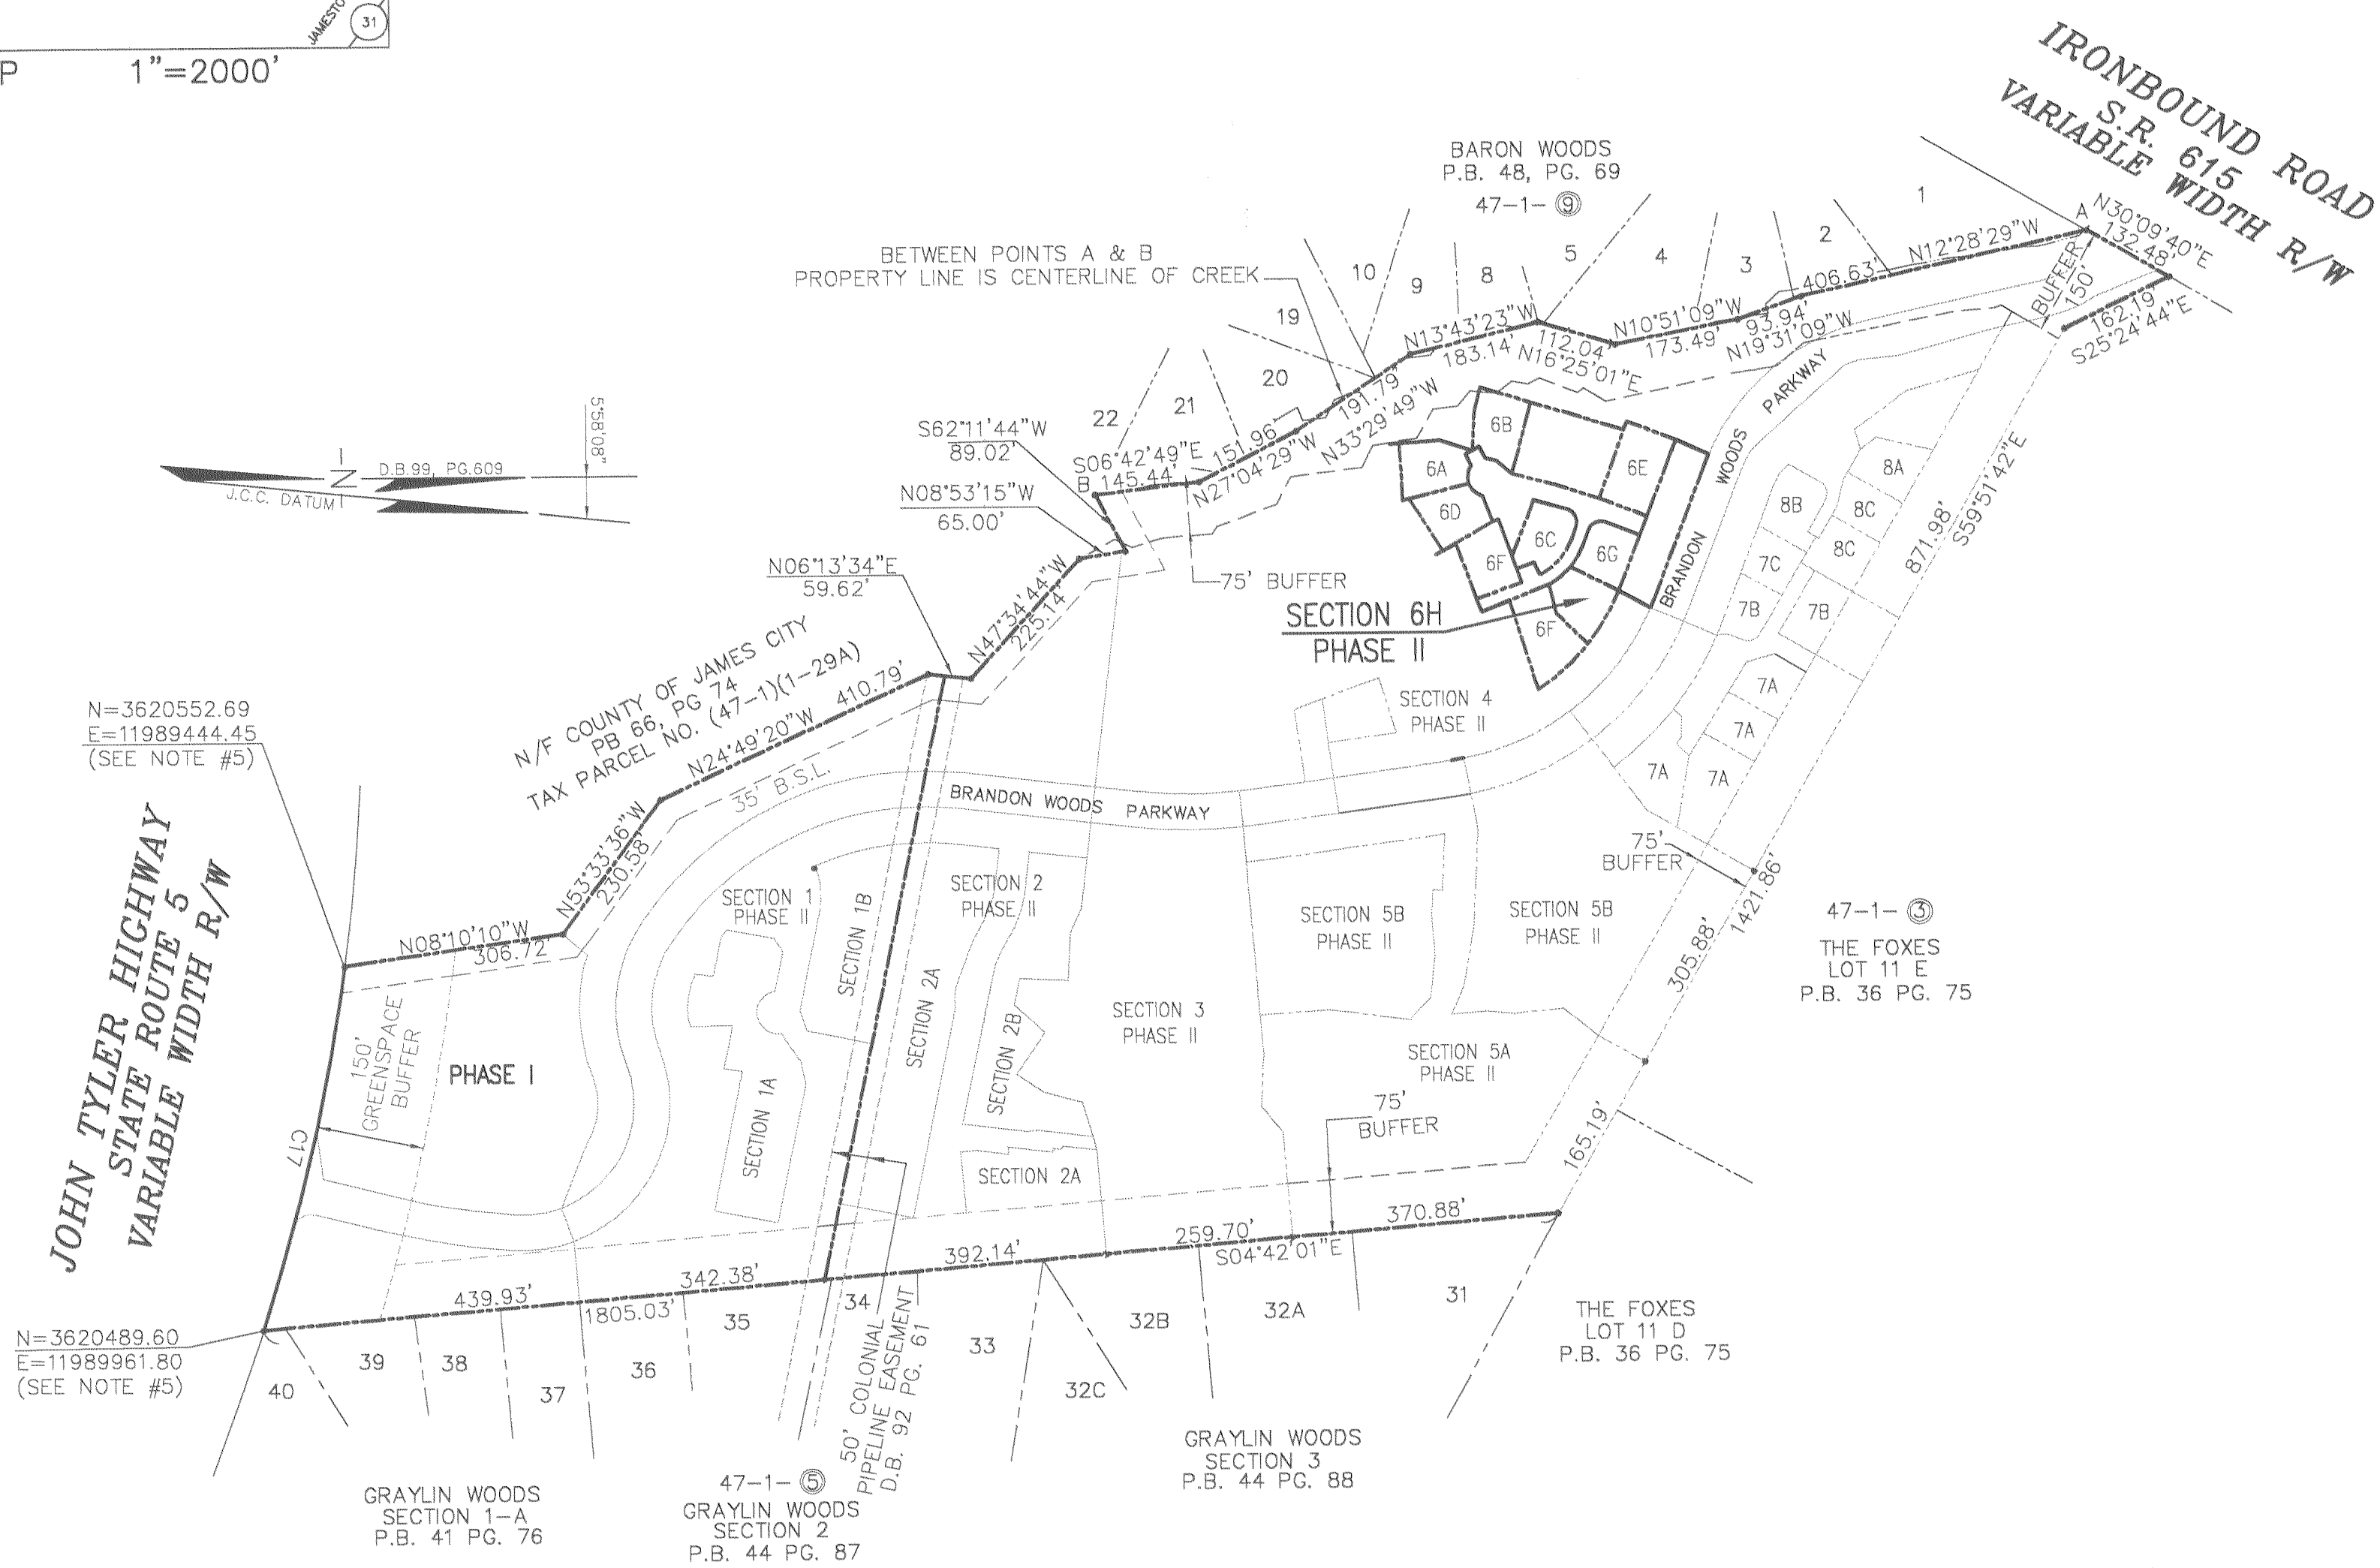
JAMESTO 31

P 1"=2000'

IRONBOUND ROAD
S.R. 615
VARIABLE WIDTH R/W

BARON WOODS
P.B. 48, PG. 69
47-1- 9

BETWEEN POINTS A & B
PROPERTY LINE IS CENTERLINE OF CREEK

1 2 3 4 5 8 9 10 19 20 21 22

A N30°09'40"E 132.48'
N12°28'29"W
406.63'
93.94'
N10°51'09"W 173.49'
N19°31'09"W
N13°43'23"W
112.04'
183.14'
N16°25'01"E
191.79'
N33°29'49"W
N27°04'29"W
151.96'
S06°42'49"E
B 145.44'
S62°11'44"W
89.02'
N08°53'15"W
65.00'
N06°13'34"E
59.62'
N47°34'44"W
225.14'
BUFFER 150
162.19'
S25°24'44"E

5°58'08"
D.B.99, PG.609
J.C.C. DATUM
N

75' BUFFER
SECTION 6H
PHASE II
6A 6B 6C 6D 6E 6F 6F 6G 6F
BRANDON WOODS PARKWAY
8A 8B 8C 8C 7C 7B 7B 7A 7A 7A 7A
871.98'
S59°51'42"E
SECTION 4
PHASE II

N/F COUNTY OF JAMES CITY
PB 66, PG 74
TAX PARCEL NO. (47-1)(1-29A)
N24°49'20"W 410.79'
35' B.S.L.
BRANDON WOODS PARKWAY

N=3620552.69
E=11989444.45
(SEE NOTE #5)

N53°33'36"W
230.58'
N08°10'10"W
306.72'

JOHN TYLER HIGHWAY
STATE ROUTE 5
VARIABLE WIDTH R/W

C17
150' GREENSPACE BUFFER
PHASE I
SECTION 1
PHASE II
SECTION 1B
SECTION 1A
SECTION 2A
SECTION 2
PHASE II
SECTION 2B
SECTION 2A
SECTION 3
PHASE II
SECTION 5B
PHASE II
SECTION 5B
PHASE II
SECTION 5A
PHASE II
75' BUFFER
75' BUFFER
1421.86'
305.88'
165.19'

47-1- 3
THE FOXES
LOT 11 E
P.B. 36 PG. 75

439.93'
1805.03'
342.38'
392.14'
259.70'
S04°42'01"E
370.88'

N=3620489.60
E=11989961.80
(SEE NOTE #5)

40 39 38 37 36 35 34 33 32C 32B 32A 31

50' COLONIAL PIPELINE EASEMENT
D.B. 92 PG. 61

THE FOXES
LOT 11 D
P.B. 36 PG. 75

GRAYLIN WOODS
SECTION 3
P.B. 44 PG. 88

GRAYLIN WOODS
SECTION 1-A
P.B. 41 PG. 76

47-1- 5
GRAYLIN WOODS
SECTION 2
P.B. 44 PG. 87